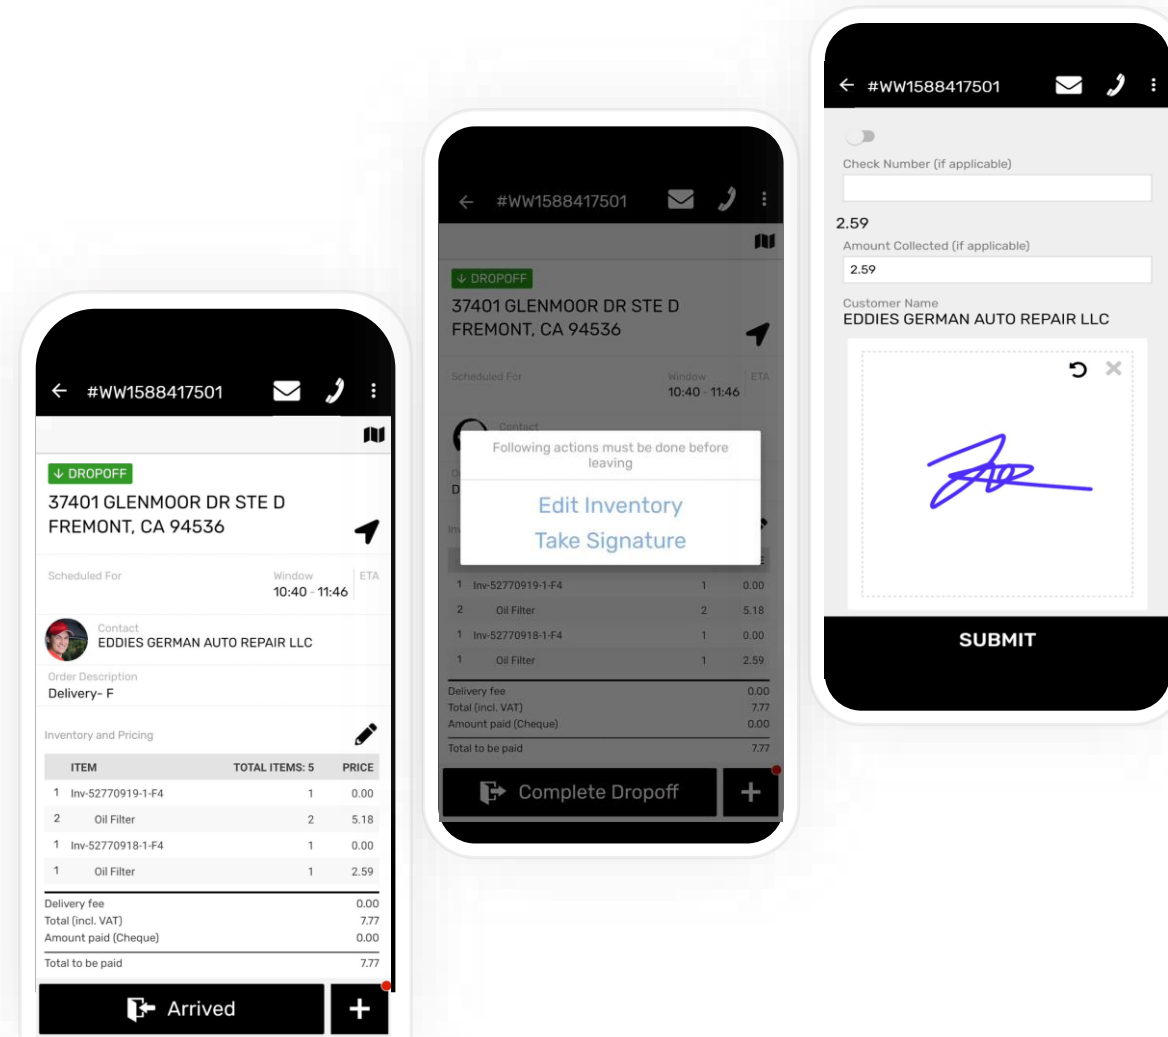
#WW1588417501

↓ DROPOFF

37401 GLENMOOR DR STE D
FREMONT, CA 94536

Scheduled For

Window
10:40 - 11:46

ETA

Contact
EDDIES GERMAN AUTO REPAIR LLC

Order Description
Delivery- F

Inventory and Pricing

| | ITEM | TOTAL ITEMS: 5 | PRICE |
|---|---|---|---|
| 1 | Inv-52770919-1-F4 | 1 | 0.00 |
| 2 | Oil Filter | 2 | 5.18 |
| 1 | Inv-52770918-1-F4 | 1 | 0.00 |
| 1 | Oil Filter | 1 | 2.59 |

Delivery fee 0.00
Total (incl. VAT) 7.77
Amount paid (Cheque) 0.00

Total to be paid 7.77

Arrived

+

#WW1588417501

↓ DROPOFF

37401 GLENMOOR DR STE D
FREMONT, CA 94536

Scheduled For

Window
10:40 - 11:46

ETA

Contact

Following actions must be done before leaving

Edit Inventory

Take Signature

| | | | |
|---|---|---|---|
| 1 | Inv-52770919-1-F4 | 1 | 0.00 |
| 2 | Oil Filter | 2 | 5.18 |
| 1 | Inv-52770918-1-F4 | 1 | 0.00 |
| 1 | Oil Filter | 1 | 2.59 |

Delivery fee 0.00
Total (incl. VAT) 7.77
Amount paid (Cheque) 0.00

Total to be paid 7.77

Complete Dropoff

+

#WW1588417501

Check Number (if applicable)

2.59

Amount Collected (if applicable)

2.59

Customer Name
EDDIES GERMAN AUTO REPAIR LLC

SUBMIT